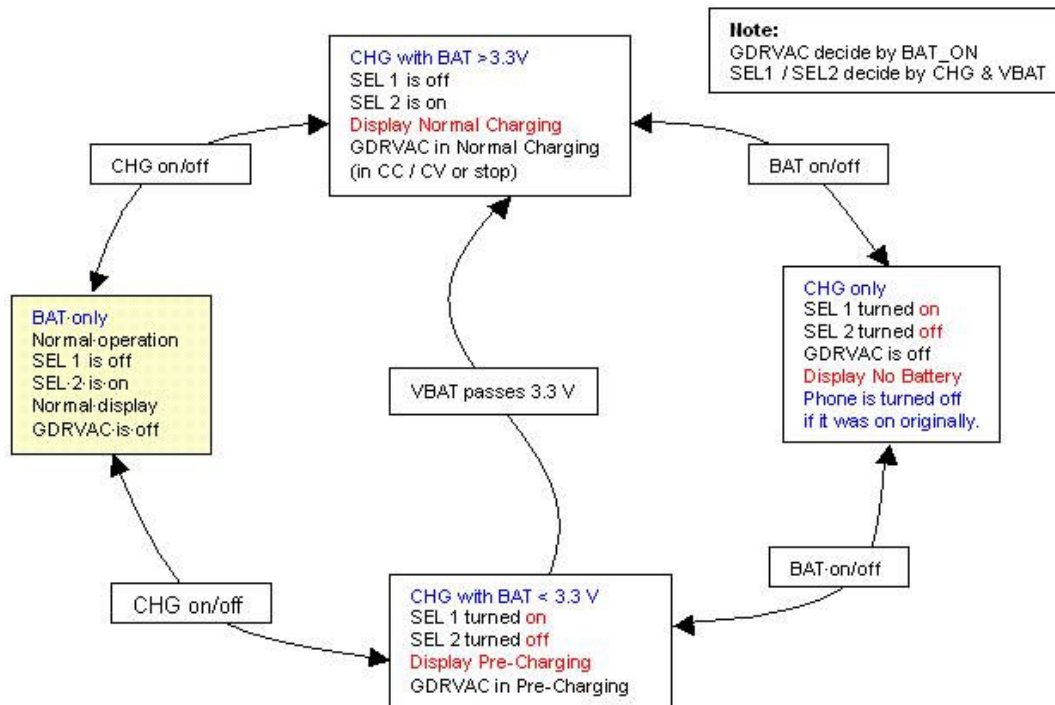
Note:
GDRVAC decide by BAT_ON
SEL1 / SEL2 decide by CHG & VBAT

CHG with BAT >3.3V
SEL 1 is off
SEL 2 is on
Display Normal Charging
GDRVAC in Normal Charging
(in CC / CV or stop)

CHG on/off

BAT on/off

BAT·only
Normal·operation
SEL 1 is off
SEL·2·is·on
Normal·display
GDRVAC·is·off

CHG only
SEL 1 turned on
SEL 2 turned off
GDRVAC is off
Display No Battery
Phone is turned off
if it was on originally.

VBAT passes 3.3 V

BAT·on/off

CHG on/off

CHG with BAT < 3.3 V
SEL 1 turned on
SEL 2 turned off
Display Pre-Charging
GDRVAC in Pre-Charging